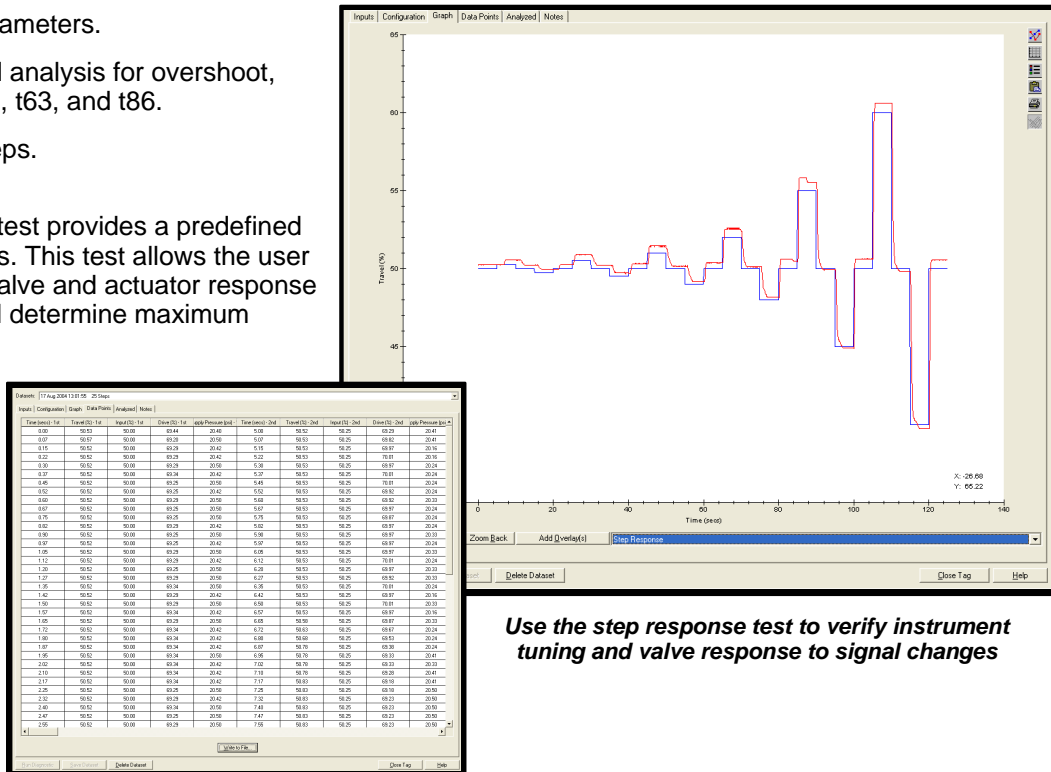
ameters.

l analysis for overshoot, , t63, and t86.

eps.

test provides a predefined s. This test allows the user alve and actuator response d determine maximum

Inputs | Configuration | Graph | Data Points | Analyzed | Notes

65
60
55
50
45
Travel (%)

X: -26.68
Y: 65.22

0 20 40 60 80 100 120 140
Time (secs)

Zoom Back | Add Overlay(s) | Step Response

Delete Dataset | Close Tag | Help

Datasets: 17 Aug 2004 13:01:55 25 Steps

Inputs | Configuration | Graph | Data Points | Analyzed | Notes

| Time (secs) - 1st | Travel (%) - 1st | Input (%) - 1st | Drive (%) - 1st | pply Pressure (psi) | Time (secs) - 2nd | Travel (%) - 2nd | Input (%) - 2nd | Drive (%) - 2nd | pply Pressure (psi) |
|---|---|---|---|---|---|---|---|---|---|
| 0.00 | 50.53 | 50.00 | 69.44 | 20.48 | 5.00 | 50.52 | 50.25 | 69.29 | 20.41 |
| 0.07 | 50.57 | 50.00 | 69.29 | 20.50 | 5.07 | 50.53 | 50.25 | 69.82 | 20.41 |
| 0.15 | 50.52 | 50.00 | 69.29 | 20.42 | 5.15 | 50.53 | 50.25 | 69.97 | 20.16 |
| 0.22 | 50.52 | 50.00 | 69.29 | 20.42 | 5.22 | 50.53 | 50.25 | 70.01 | 20.16 |
| 0.30 | 50.52 | 50.00 | 69.29 | 20.50 | 5.30 | 50.53 | 50.25 | 69.97 | 20.24 |
| 0.37 | 50.52 | 50.00 | 69.34 | 20.42 | 5.37 | 50.53 | 50.25 | 69.97 | 20.24 |
| 0.45 | 50.52 | 50.00 | 69.34 | 20.50 | 5.45 | 50.53 | 50.25 | 70.01 | 20.24 |
| 0.52 | 50.52 | 50.00 | 69.25 | 20.42 | 5.52 | 50.53 | 50.25 | 69.82 | 20.24 |
| 0.60 | 50.52 | 50.00 | 69.29 | 20.50 | 5.60 | 50.53 | 50.25 | 69.82 | 20.33 |
| 0.67 | 50.52 | 50.00 | 69.25 | 20.50 | 5.67 | 50.53 | 50.25 | 69.97 | 20.24 |
| 0.75 | 50.52 | 50.00 | 69.25 | 20.50 | 5.75 | 50.53 | 50.25 | 69.97 | 20.24 |
| 0.82 | 50.52 | 50.00 | 69.29 | 20.42 | 5.82 | 50.53 | 50.25 | 69.97 | 20.24 |
| 0.90 | 50.52 | 50.00 | 69.25 | 20.50 | 5.90 | 50.53 | 50.25 | 69.97 | 20.33 |
| 0.97 | 50.52 | 50.00 | 69.25 | 20.42 | 5.97 | 50.53 | 50.25 | 69.97 | 20.24 |
| 1.05 | 50.52 | 50.00 | 69.29 | 20.50 | 6.05 | 50.53 | 50.25 | 69.97 | 20.33 |
| 1.12 | 50.52 | 50.00 | 69.29 | 20.42 | 6.12 | 50.53 | 50.25 | 70.01 | 20.24 |
| 1.20 | 50.52 | 50.00 | 69.25 | 20.50 | 6.20 | 50.53 | 50.25 | 69.97 | 20.33 |
| 1.27 | 50.52 | 50.00 | 69.29 | 20.50 | 6.27 | 50.53 | 50.25 | 69.82 | 20.33 |
| 1.35 | 50.52 | 50.00 | 69.34 | 20.50 | 6.35 | 50.53 | 50.25 | 70.01 | 20.24 |
| 1.42 | 50.52 | 50.00 | 69.25 | 20.50 | 6.42 | 50.53 | 50.25 | 69.97 | 20.16 |
| 1.50 | 50.52 | 50.00 | 69.29 | 20.50 | 6.50 | 50.53 | 50.25 | 70.01 | 20.33 |
| 1.57 | 50.52 | 50.00 | 69.34 | 20.42 | 6.57 | 50.53 | 50.25 | 69.97 | 20.16 |
| 1.65 | 50.52 | 50.00 | 69.29 | 20.50 | 6.65 | 50.58 | 50.25 | 69.87 | 20.33 |
| 1.72 | 50.52 | 50.00 | 69.34 | 20.42 | 6.72 | 50.63 | 50.25 | 69.67 | 20.24 |
| 1.80 | 50.52 | 50.00 | 69.34 | 20.42 | 6.80 | 50.68 | 50.25 | 69.53 | 20.24 |
| 1.87 | 50.52 | 50.00 | 69.34 | 20.42 | 6.87 | 50.78 | 50.25 | 69.38 | 20.24 |
| 1.95 | 50.52 | 50.00 | 69.34 | 20.50 | 6.95 | 50.78 | 50.25 | 69.33 | 20.41 |
| 2.02 | 50.52 | 50.00 | 69.34 | 20.42 | 7.02 | 50.78 | 50.25 | 69.33 | 20.33 |
| 2.10 | 50.52 | 50.00 | 69.34 | 20.42 | 7.10 | 50.78 | 50.25 | 69.28 | 20.41 |
| 2.17 | 50.52 | 50.00 | 69.34 | 20.42 | 7.17 | 50.83 | 50.25 | 69.18 | 20.41 |
| 2.25 | 50.52 | 50.00 | 69.25 | 20.50 | 7.25 | 50.83 | 50.25 | 69.18 | 20.50 |
| 2.32 | 50.52 | 50.00 | 69.29 | 20.42 | 7.32 | 50.83 | 50.25 | 69.23 | 20.50 |
| 2.40 | 50.52 | 50.00 | 69.34 | 20.50 | 7.40 | 50.83 | 50.25 | 69.23 | 20.50 |
| 2.47 | 50.52 | 50.00 | 69.25 | 20.50 | 7.47 | 50.83 | 50.25 | 69.23 | 20.50 |
| 2.55 | 50.52 | 50.00 | 69.29 | 20.50 | 7.55 | 50.83 | 50.25 | 69.23 | 20.50 |

Write to File...

Run Diagnostic | Save Dataset | Delete Dataset | Close Tag | Help

Use the step response test to verify instrument tuning and valve response to signal changes